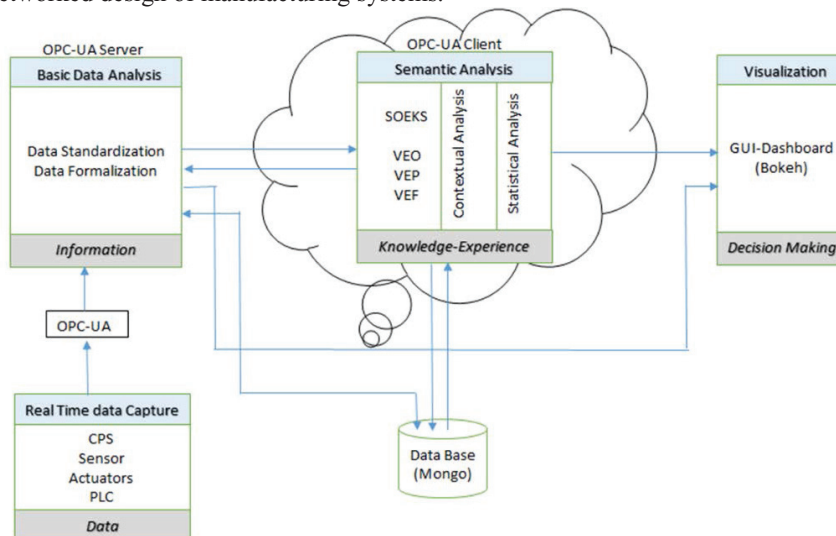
networked design of manufacturing systems.

OPC-UA Server

Basic Data Analysis

Data Standardization
Data Formalization

Information

OPC-UA

Real Time data Capture

CPS
Sensor
Actuators
PLC

Data

OPC-UA Client

Semantic Analysis

SOEKS

VEO
VEP
VEF

Contextual Analysis

Statistical Analysis

Knowledge-Experience

Data Base
(Mongo)

Visualization

GUI-Dashboard
(Bokeh)

Decision Making